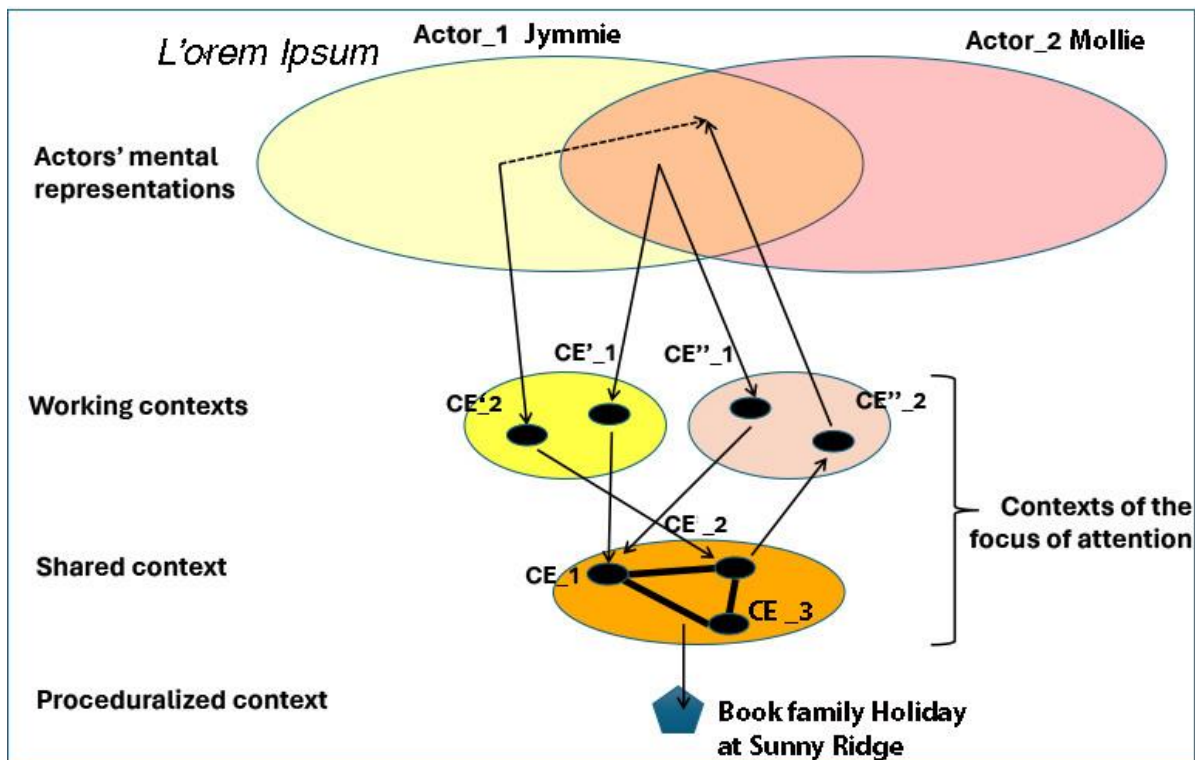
L'orem Ipsum

Actor_1 Jymmie

Actor_2 Mollie

Actors' mental representations

CE'_1

CE''_1

Working contexts

CE'2

CE''_2

Contexts of the focus of attention

CE _2

Shared context

CE_1

CE _3

Proceduralized context

Book family Holiday at Sunny Ridge